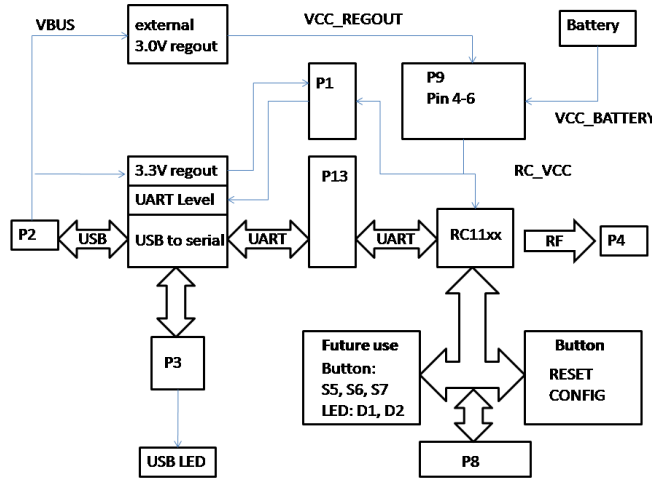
VBUS

external
3.0V regout

VCC_REGOUT

Battery

P1

P9
Pin 4-6

VCC_BATTERY

RC_VCC

3.3V regout

UART Level

USB to serial

P13

P2

USB

UART

UART

RC11xx

RF

P4

P3

Future use
Button:
S5, S6, S7
LED: D1, D2

Button
RESET
CONFIG

P8

USB LED